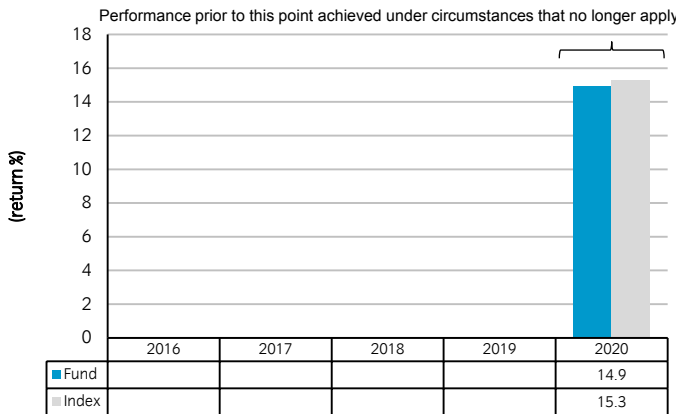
Performance prior to this point achieved under circumstances that no longer apply

(return %)

18
16
14
12
10
8
6
4
2
0

|  | 2016 | 2017 | 2018 | 2019 | 2020 |
|---|---|---|---|---|---|
| Fund |  |  |  |  | 14.9 |
| Index |  |  |  |  | 15.3 |